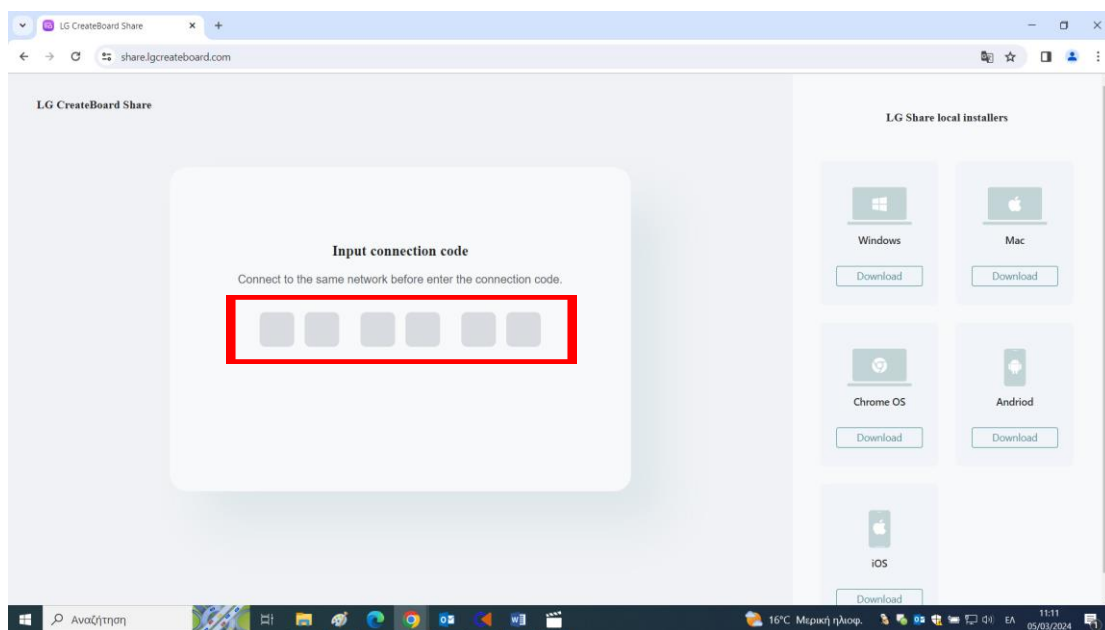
LG CreateBoard Share

share.lgcreateboard.com

LG CreateBoard Share

Input connection code

Connect to the same network before enter the connection code.

LG Share local installers

Windows

Download

Mac

Download

Chrome OS

Download

Andriod

Download

iOS

Download

Αναζήτηση

16°C Μερική ηλιοφ.

ΕΛ

11:11
05/03/2024